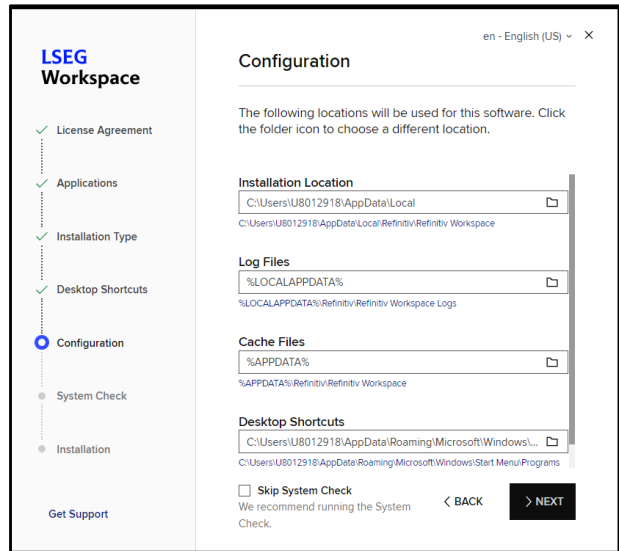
LSEG
Workspace

License Agreement

Applications

Installation Type

Desktop Shortcuts

Configuration

System Check

Installation

Get Support

en - English (US) ⌄ ×

Configuration

The following locations will be used for this software. Click the folder icon to choose a different location.

Installation Location
C:\Users\U8012918\AppData\Local
C:\Users\U8012918\AppData\Local\Refinitiv\Refinitiv Workspace

Log Files
%LOCALAPPDATA%
%LOCALAPPDATA%\Refinitiv\Refinitiv Workspace Logs

Cache Files
%APPDATA%
%APPDATA%\Refinitiv\Refinitiv Workspace

Desktop Shortcuts
C:\Users\U8012918\AppData\Roaming\Microsoft\Windows\...
C:\Users\U8012918\AppData\Roaming\Microsoft\Windows\Start Menu\Programs

Skip System Check
We recommend running the System Check.

‹ BACK

› NEXT